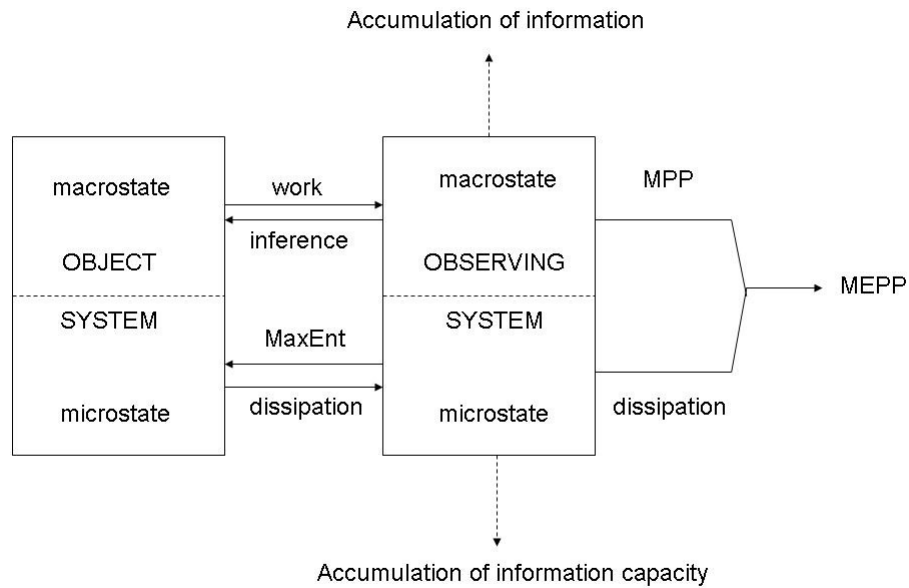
Accumulation of information

macrostate

OBJECT

SYSTEM

microstate

work

inference

MaxEnt

dissipation

macrostate

OBSERVING

SYSTEM

microstate

MPP

dissipation

MEPP

Accumulation of information capacity